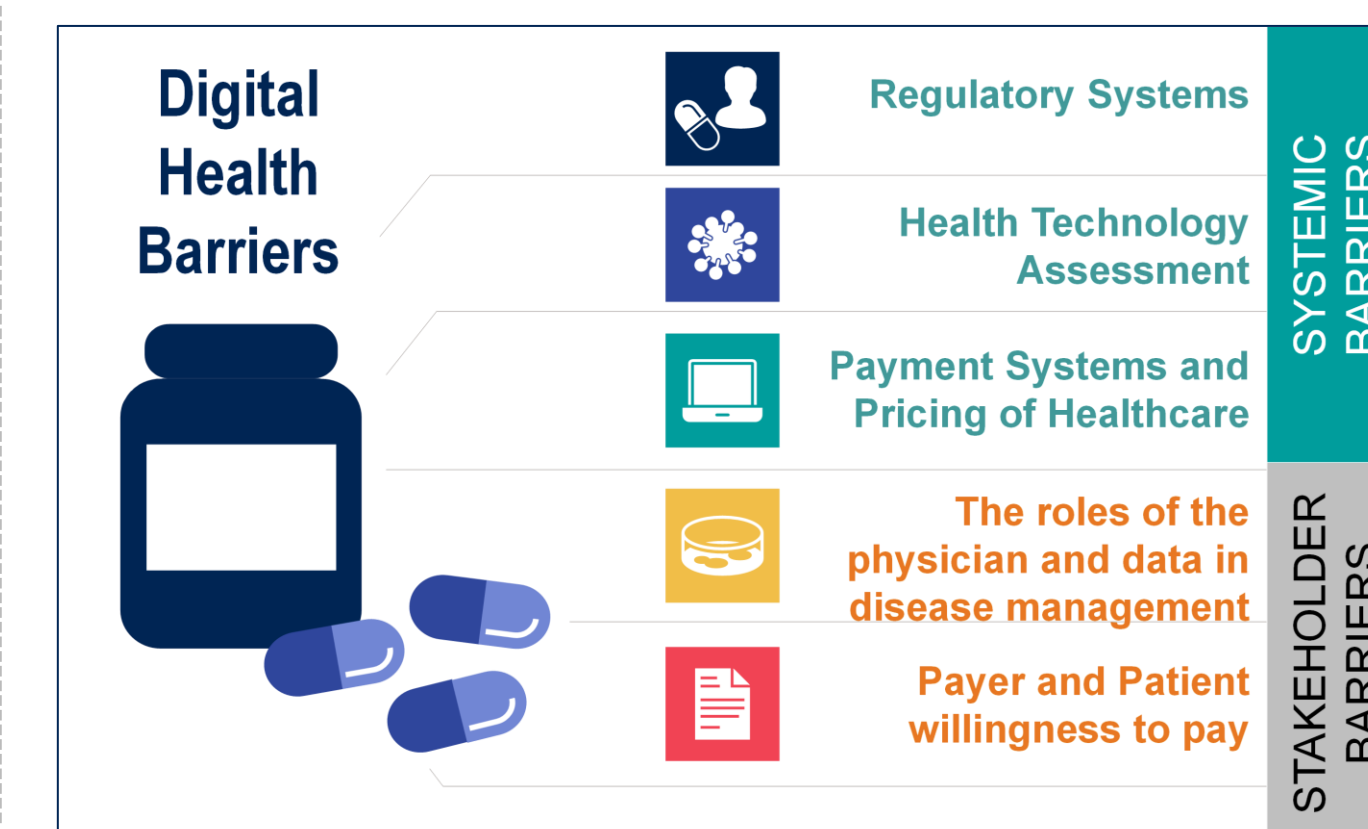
Digital Health Barriers

Regulatory Systems

Health Technology Assessment

Payment Systems and Pricing of Healthcare

The roles of the physician and data in disease management

Payer and Patient willingness to pay

SYSTEMIC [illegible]

STAKEHOLDER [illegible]